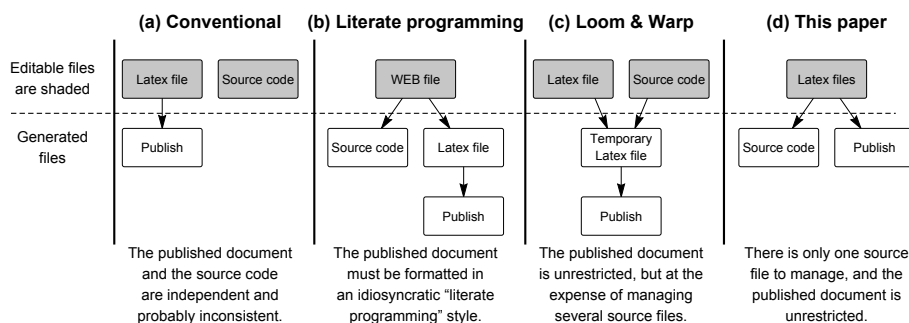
(a) Conventional

(b) Literate programming

(c) Loom & Warp

(d) This paper

Editable files are shaded

Generated files

Latex file

Source code

Publish

The published document and the source code are independent and probably inconsistent.

WEB file

Source code

Latex file

Publish

The published document must be formatted in an idiosyncratic "literate programming" style.

Latex file

Source code

Temporary Latex file

Publish

The published document is unrestricted, but at the expense of managing several source files.

Latex files

Source code

Publish

There is only one source file to manage, and the published document is unrestricted.